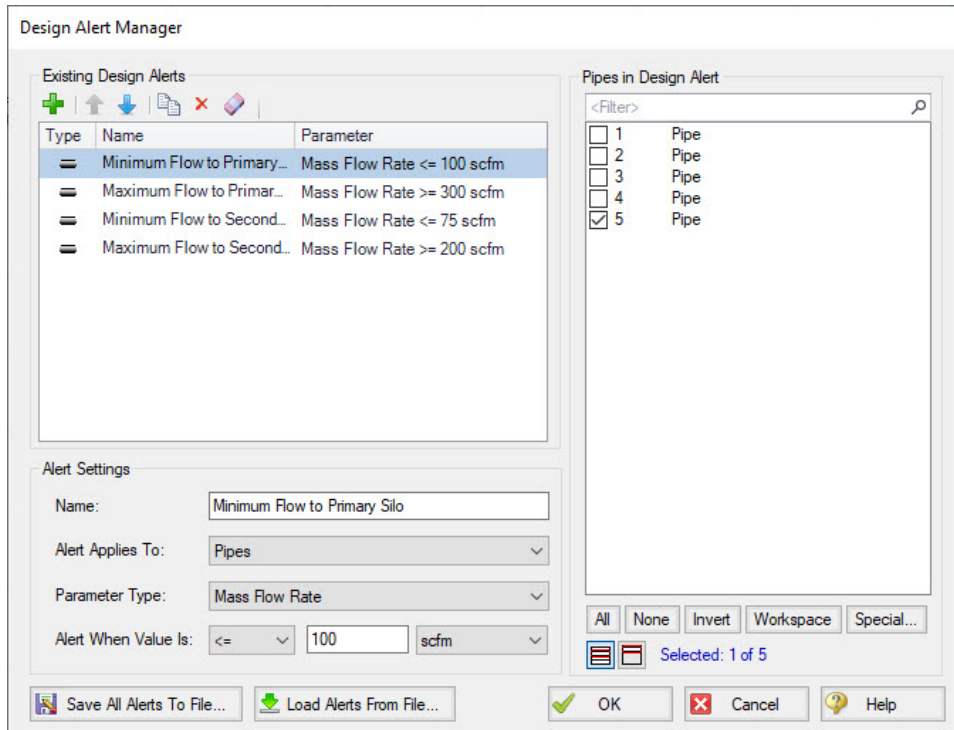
Design Alert Manager

Existing Design Alerts

| Type | Name | Parameter |
|---|---|---|
| = | Minimum Flow to Primary... | Mass Flow Rate <= 100 scfm |
| = | Maximum Flow to Primar... | Mass Flow Rate >= 300 scfm |
| = | Minimum Flow to Second... | Mass Flow Rate <= 75 scfm |
| = | Maximum Flow to Second... | Mass Flow Rate >= 200 scfm |

Alert Settings

Name: Minimum Flow to Primary Silo

Alert Applies To: Pipes

Parameter Type: Mass Flow Rate

Alert When Value Is: <= 100 scfm

Pipes in Design Alert

<Filter>

1 Pipe
2 Pipe
3 Pipe
4 Pipe
5 Pipe

All None Invert Workspace Special...

Selected: 1 of 5

Save All Alerts To File... Load Alerts From File... OK Cancel Help